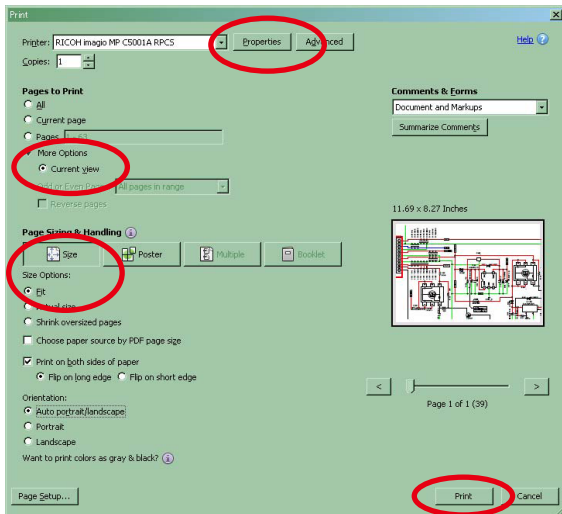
Print

Printer: RICOH imagio MP C5001A RPCS

Properties

Advanced

Help

Copies: 1

Pages to Print

All

Current page

Pages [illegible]

More Options

Current view

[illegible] Pages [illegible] All pages in range

Reverse pages

Page Sizing & Handling

Size

Poster

Multiple

Booklet

Size Options:

Fit

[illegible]al size

Shrink oversized pages

Choose paper source by PDF page size

Print on both sides of paper

Flip on long edge

Flip on short edge

Orientation:

Auto portrait/landscape

Portrait

Landscape

Want to print colors as gray & black?

Comments & Forms

Document and Markups

Summarize Comments

11.69 x 8.27 Inches

<

>

Page 1 of 1 (39)

Page Setup...

Print

Cancel